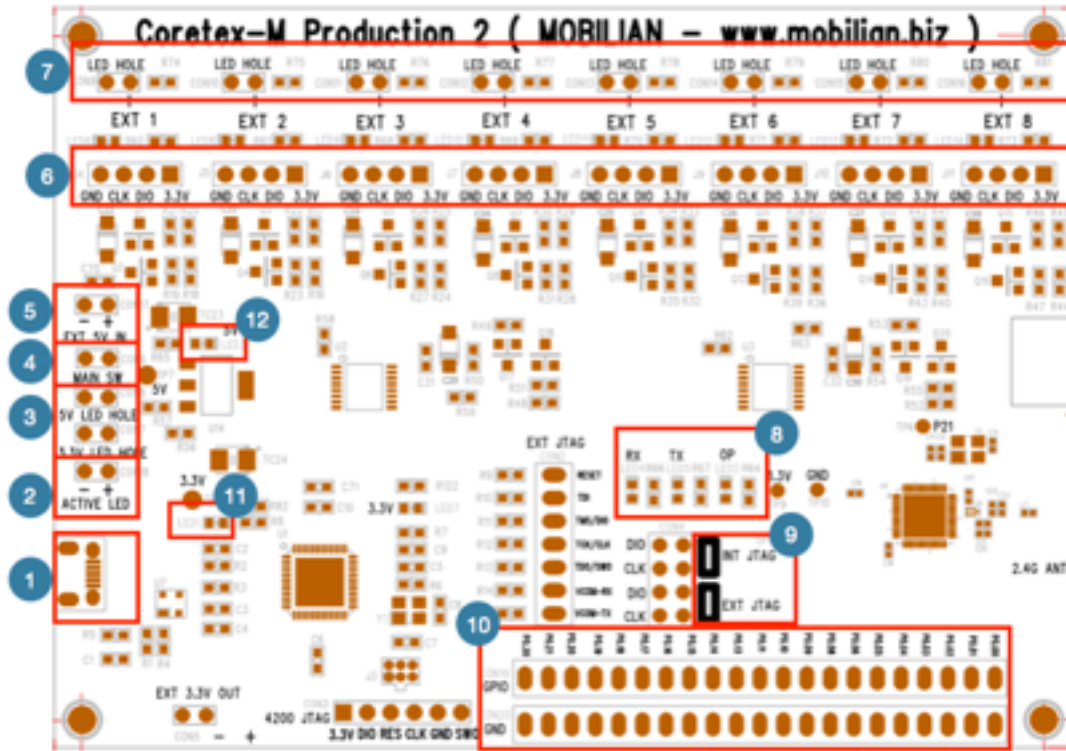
Coretex-M Production 2 ( MOBILIAN - www.mobilian.biz )

7
LED HOLE
LED HOLE
LED HOLE
LED HOLE
LED HOLE
LED HOLE
LED HOLE
LED HOLE

EXT 1
EXT 2
EXT 3
EXT 4
EXT 5
EXT 6
EXT 7
EXT 8

6
GND CLK DIO 3.3V
GND CLK DIO 3.3V
GND CLK DIO 3.3V
GND CLK DIO 3.3V
GND CLK DIO 3.3V
GND CLK DIO 3.3V
GND CLK DIO 3.3V
GND CLK DIO 3.3V

5
- +
EXT 5V IN

12
5V

4
MAIN SW

5V

3
5V LED HOLE
3.3V LED HOLE

2
- +
ACTIVE LED

3.3V
11

1

EXT JTAG
RESET
TDI
TMS/DIO
TCK/CLK
TDO/SWO
VCOM-RX
VCOM-TX

8
RX TX OP

3.3V GND
P21

9
DIO
CLK
DIO
CLK
INT JTAG
EXT JTAG

2.4G ANT

10
GPIO
GND

3.3V

EXT 3.3V OUT
- +

4200 JTAG
3.3V DIO RES CLK GND SWO